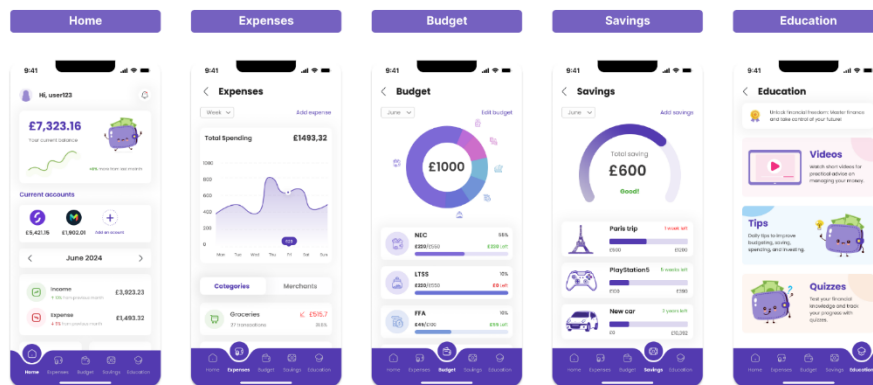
Home

9:41

Hi, user123

£7,323.16

Your current balance

+4% more than last month

Current accounts

£9,421.15

£1,902.01

Add an account

June 2024

Income

£3,923.23

Expense

£1,493.32

Home Expenses Budget Savings Education

Expenses

9:41

Expenses

Week

Add expense

Total Spending

£1493,32

1000

800

600

400

200

0

Mon Tue Wed Thu Fri Sat Sun

Categories

Merchants

Groceries

£515.7

Home Expenses Budget Savings Education

Budget

9:41

Budget

June

Edit budget

£1000

NEC

55%

LTSS

15%

FFA

15%

Home Expenses Budget Savings Education

Savings

9:41

Savings

June

Add savings

Total saving

£600

Good!

Paris trip

PlayStation5

New car

Home Expenses Budget Savings Education

Education

9:41

Education

Unlock financial freedom: Master finance and take control of your future!

Videos

Watch short videos for practical advice on managing your money.

Tips

Daily tips to improve budgeting, saving, spending, and investing.

Quizzes

Test your financial knowledge and track your progress with quizzes.

Home Expenses Budget Savings Education